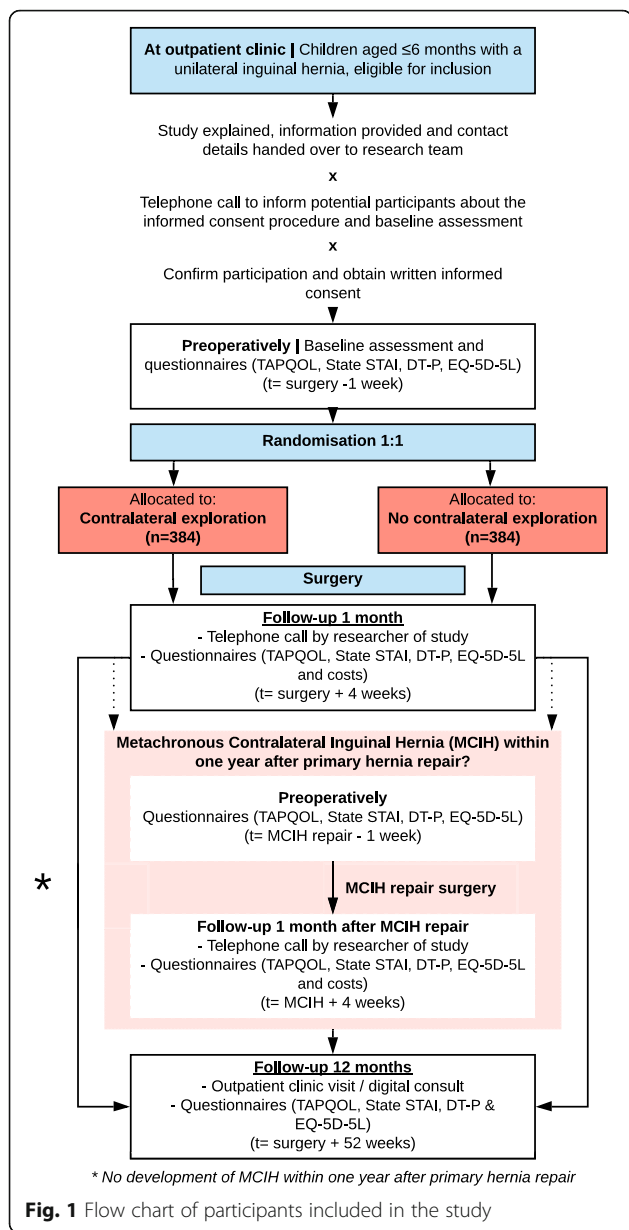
**At outpatient clinic |** Children aged ≤6 months with a unilateral inguinal hernia, eligible for inclusion

Study explained, information provided and contact details handed over to research team

x

Telephone call to inform potential participants about the informed consent procedure and baseline assessment

x

Confirm participation and obtain written informed consent

**Preoperatively |** Baseline assessment and questionnaires (TAPQOL, State STAI, DT-P, EQ-5D-5L) (t= surgery -1 week)

**Randomisation 1:1**

Allocated to:
**Contralateral exploration (n=384)**

Allocated to:
**No contralateral exploration (n=384)**

**Surgery**

**Follow-up 1 month**
- Telephone call by researcher of study
- Questionnaires (TAPQOL, State STAI, DT-P, EQ-5D-5L and costs)
(t= surgery + 4 weeks)

**Metachronous Contralateral Inguinal Hernia (MCIH) within one year after primary hernia repair?**

**Preoperatively**
Questionnaires (TAPQOL, State STAI, DT-P, EQ-5D-5L)
(t= MCIH repair - 1 week)

*

**MCIH repair surgery**

**Follow-up 1 month after MCIH repair**
- Telephone call by researcher of study
- Questionnaires (TAPQOL, State STAI, DT-P, EQ-5D-5L and costs)
(t= MCIH + 4 weeks)

**Follow-up 12 months**
- Outpatient clinic visit / digital consult
- Questionnaires (TAPQOL, State STAI, DT-P & EQ-5D-5L)
(t= surgery + 52 weeks)

*\* No development of MCIH within one year after primary hernia repair*

**Fig. 1** Flow chart of participants included in the study